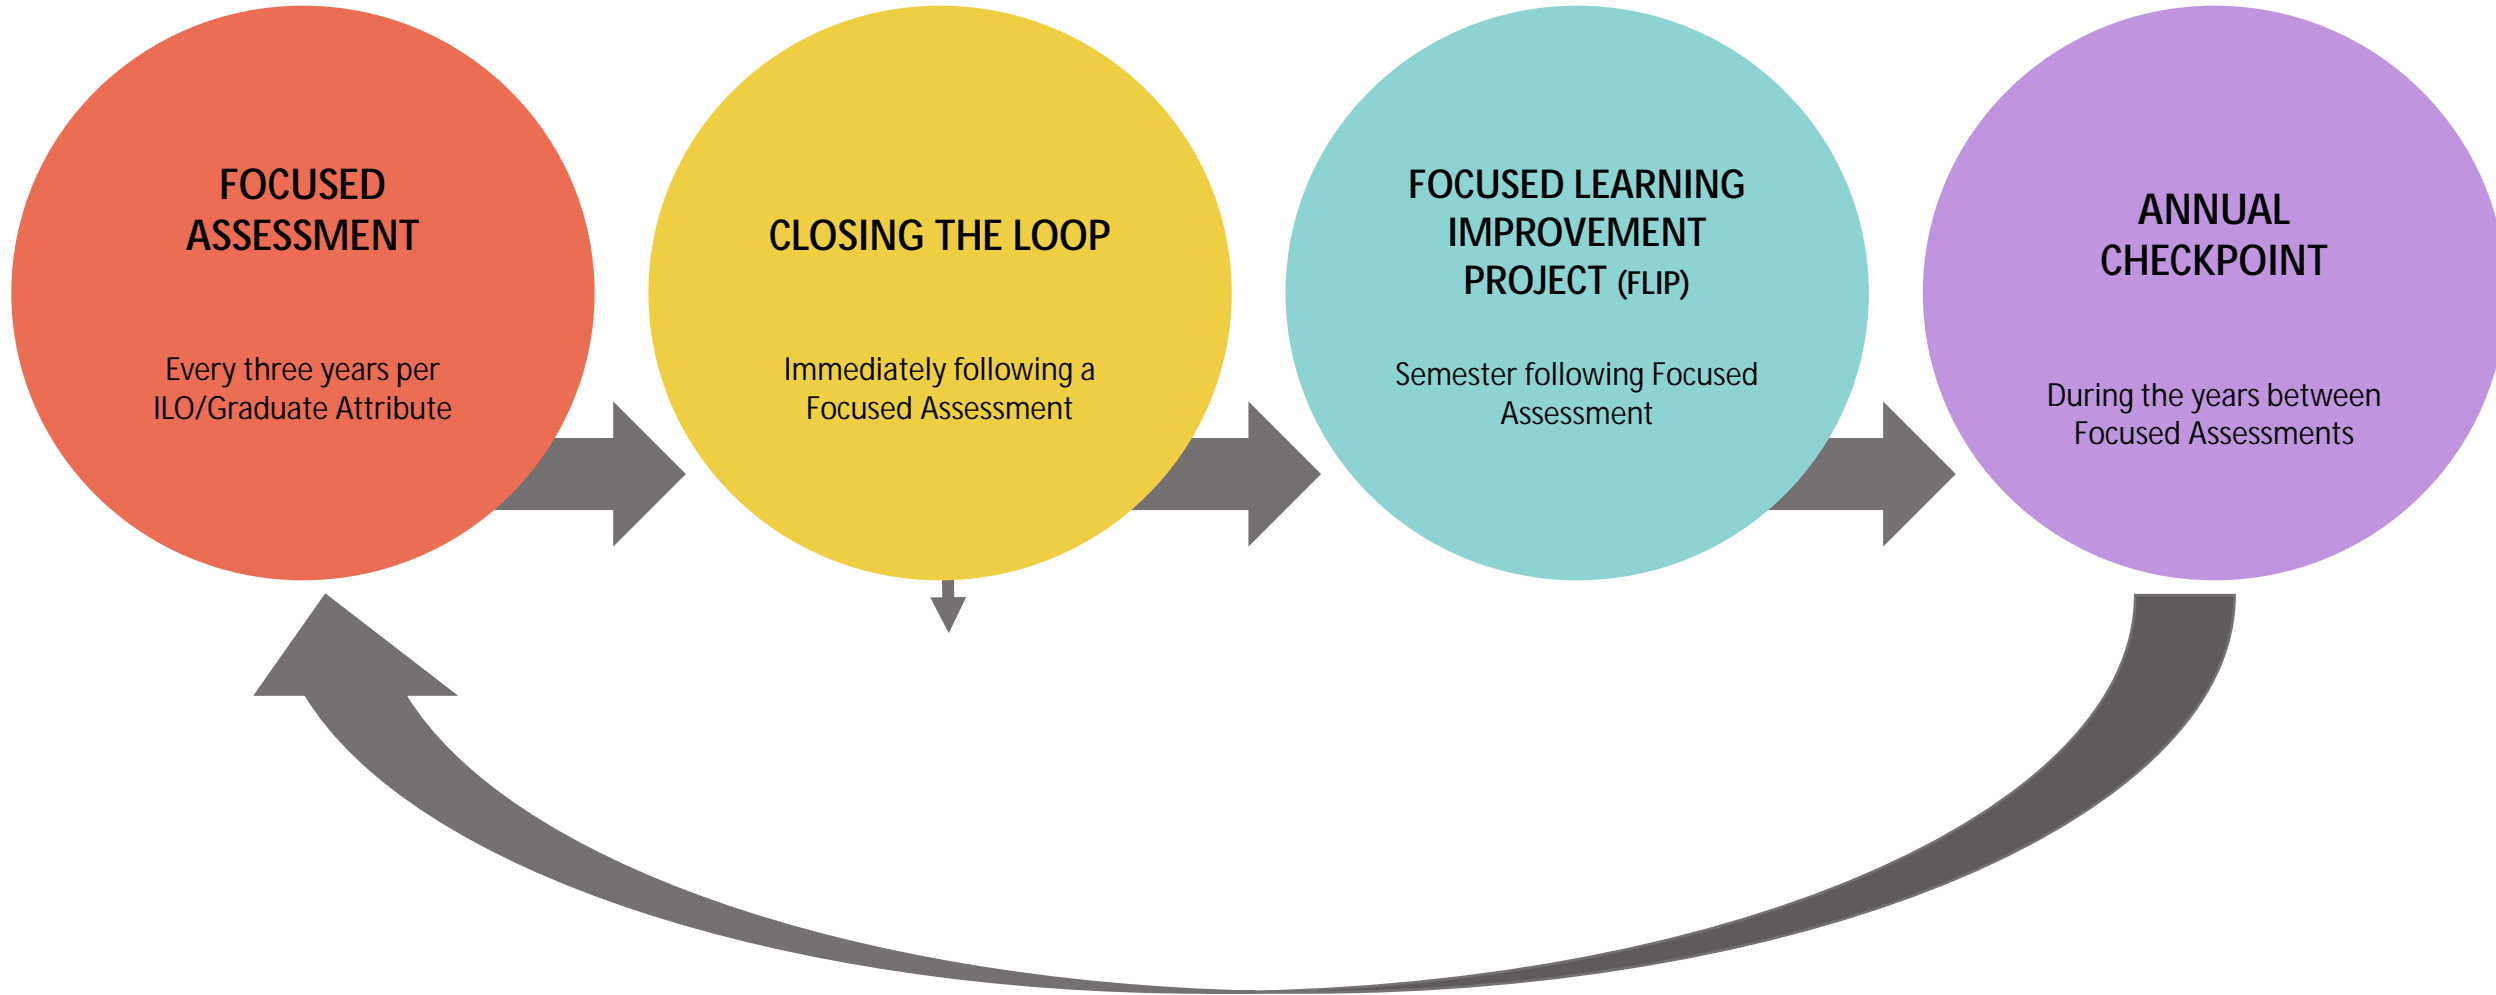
FOCUSED ASSESSMENT

Every three years per ILO/Graduate Attribute

CLOSING THE LOOP

Immediately following a Focused Assessment

FOCUSED LEARNING IMPROVEMENT PROJECT (FLIP)

Semester following Focused Assessment

ANNUAL CHECKPOINT

During the years between Focused Assessments